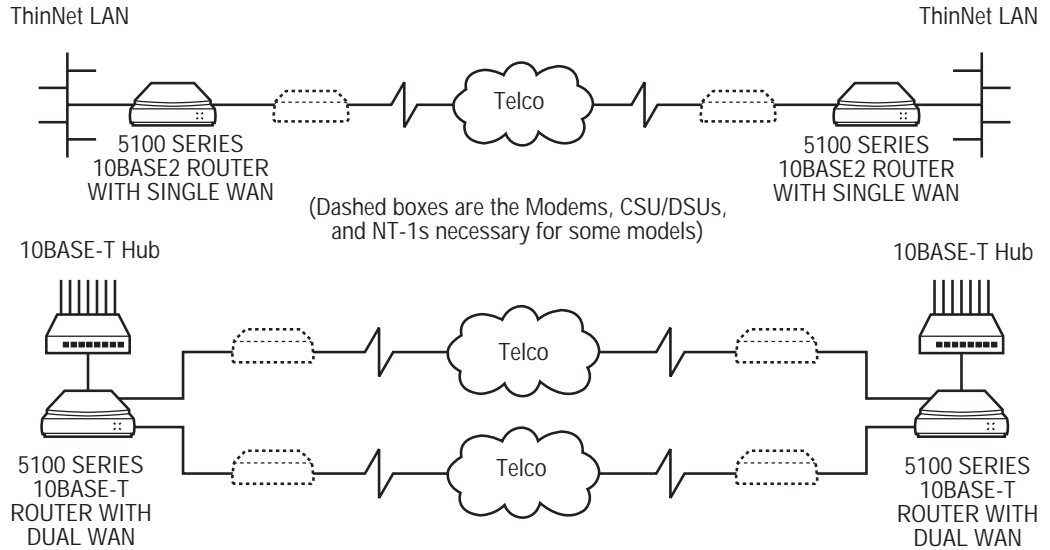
ThinNet LAN

ThinNet LAN

Telco

5100 SERIES
10BASE2 ROUTER
WITH SINGLE WAN

5100 SERIES
10BASE2 ROUTER
WITH SINGLE WAN

(Dashed boxes are the Modems, CSU/DSUs, and NT-1s necessary for some models)

10BASE-T Hub

10BASE-T Hub

Telco

Telco

5100 SERIES
10BASE-T
ROUTER WITH
DUAL WAN

5100 SERIES
10BASE-T
ROUTER WITH
DUAL WAN